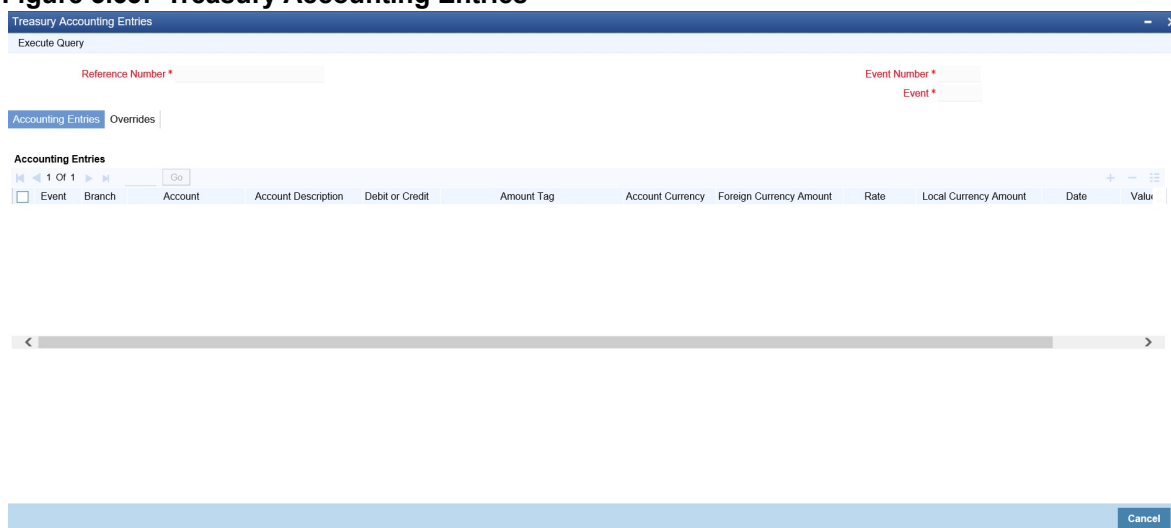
Figure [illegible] Treasury Accounting Entries

Treasury Accounting Entries

Execute Query

Reference Number *

Event Number *

Event *

Accounting Entries Overrides

Accounting Entries

1 Of 1 Go

| Event | Branch | Account | Account Description | Debit or Credit | Amount Tag | Account Currency | Foreign Currency Amount | Rate | Local Currency Amount | Date | Valu |
|---|---|---|---|---|---|---|---|---|---|---|---|

Cancel